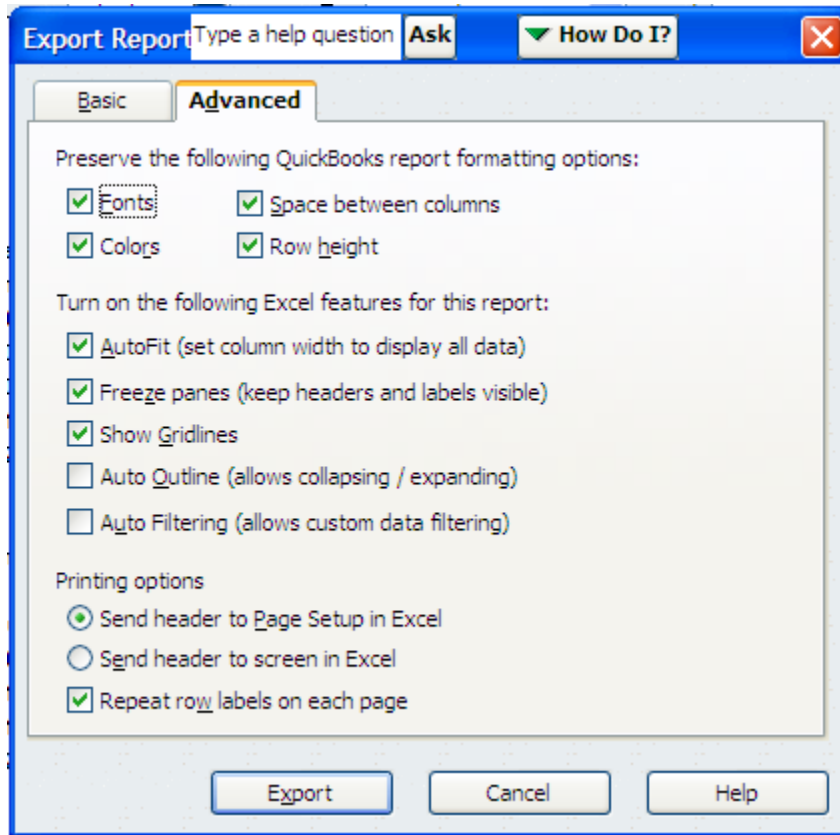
Export Report Type a help question Ask How Do I?

Basic Advanced

Preserve the following QuickBooks report formatting options:

Fonts

Space between columns

Colors

Row height

Turn on the following Excel features for this report:

AutoFit (set column width to display all data)

Freeze panes (keep headers and labels visible)

Show Gridlines

Auto Outline (allows collapsing / expanding)

Auto Filtering (allows custom data filtering)

Printing options

Send header to Page Setup in Excel

Send header to screen in Excel

Repeat row labels on each page

Export Cancel Help